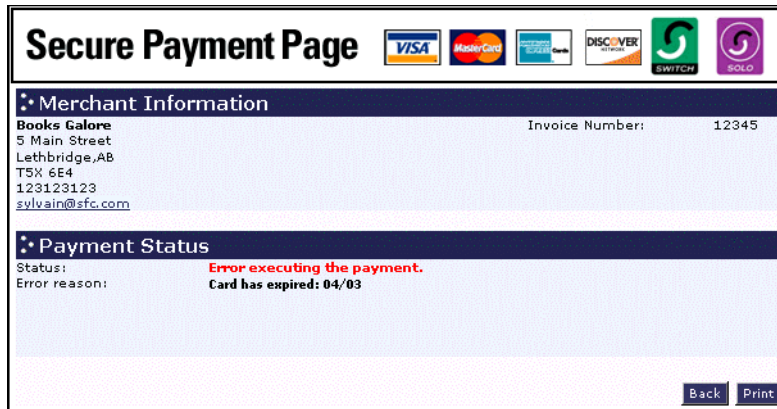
Secure Payment Page VISA MasterCard Cards DISCOVER NETWORK SWITCH SOLO

Merchant Information

Books Galore
5 Main Street
Lethbridge,AB
T5X 6E4
123123123
sylvain@sfc.com

Invoice Number: 12345

Payment Status

Status: Error executing the payment.
Error reason: Card has expired: 04/03

Back Print